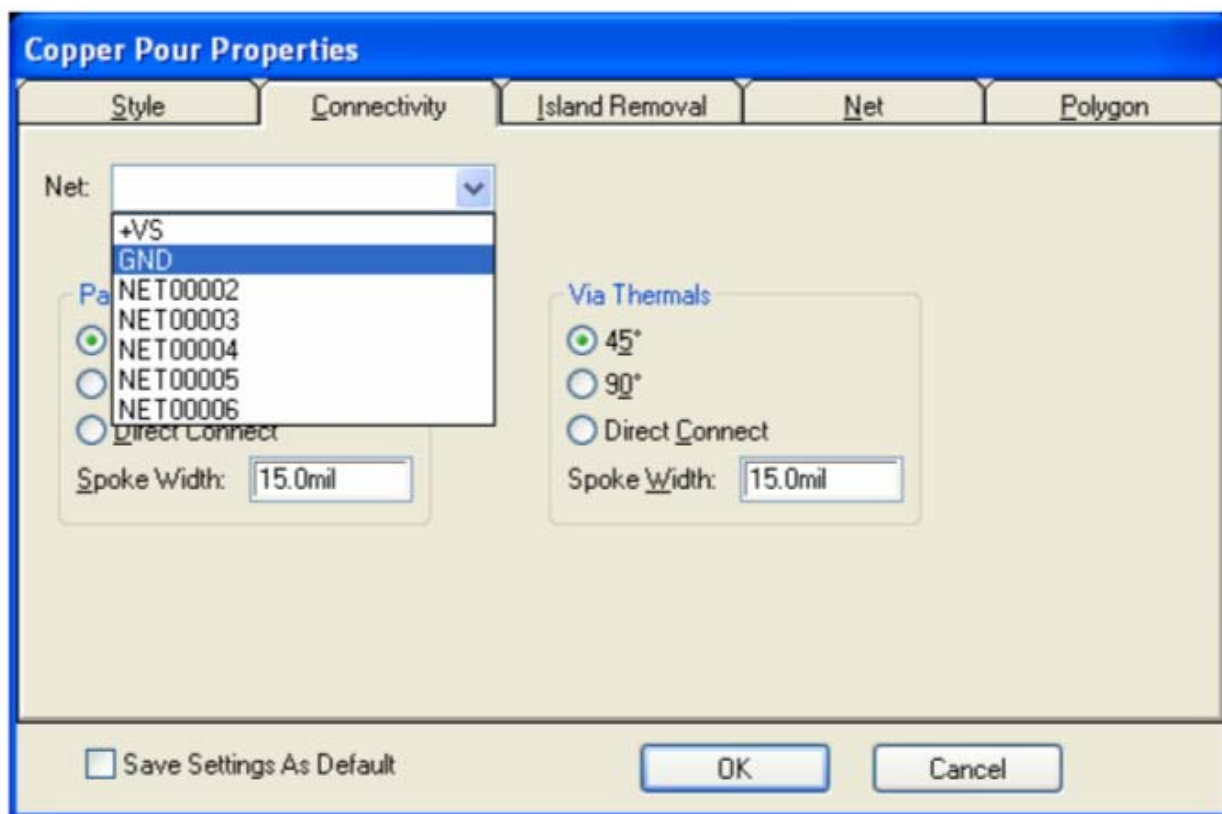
Copper Pour Properties

Style | Connectivity | Island Removal | Net | Polygon

Net:

+VS
GND
NET00002
NET00003
NET00004
NET00005
NET00006

Pa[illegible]

Direct Connect

Spoke Width: 15.0mil

Via Thermals

45°

90°

Direct Connect

Spoke Width: 15.0mil

Save Settings As Default

OK

Cancel